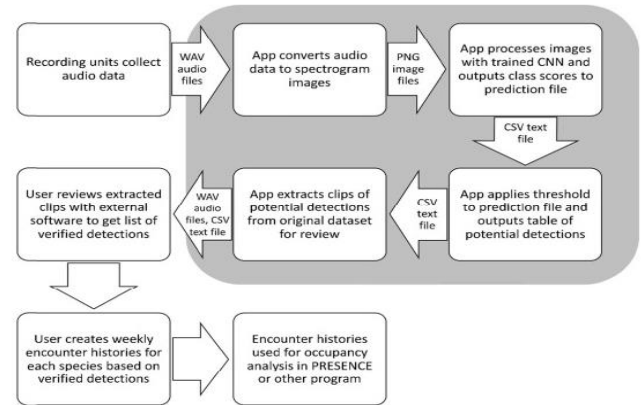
Recording units collect audio data

WAV audio files

App converts audio data to spectrogram images

PNG image files

App processes images with trained CNN and outputs class scores to prediction file

CSV text file

App applies threshold to prediction file and outputs table of potential detections

CSV text file

App extracts clips of potential detections from original dataset for review

WAV audio files, CSV text file

User reviews extracted clips with external software to get list of verified detections

User creates weekly encounter histories for each species based on verified detections

Encounter histories used for occupancy analysis in PRESENCE or other program